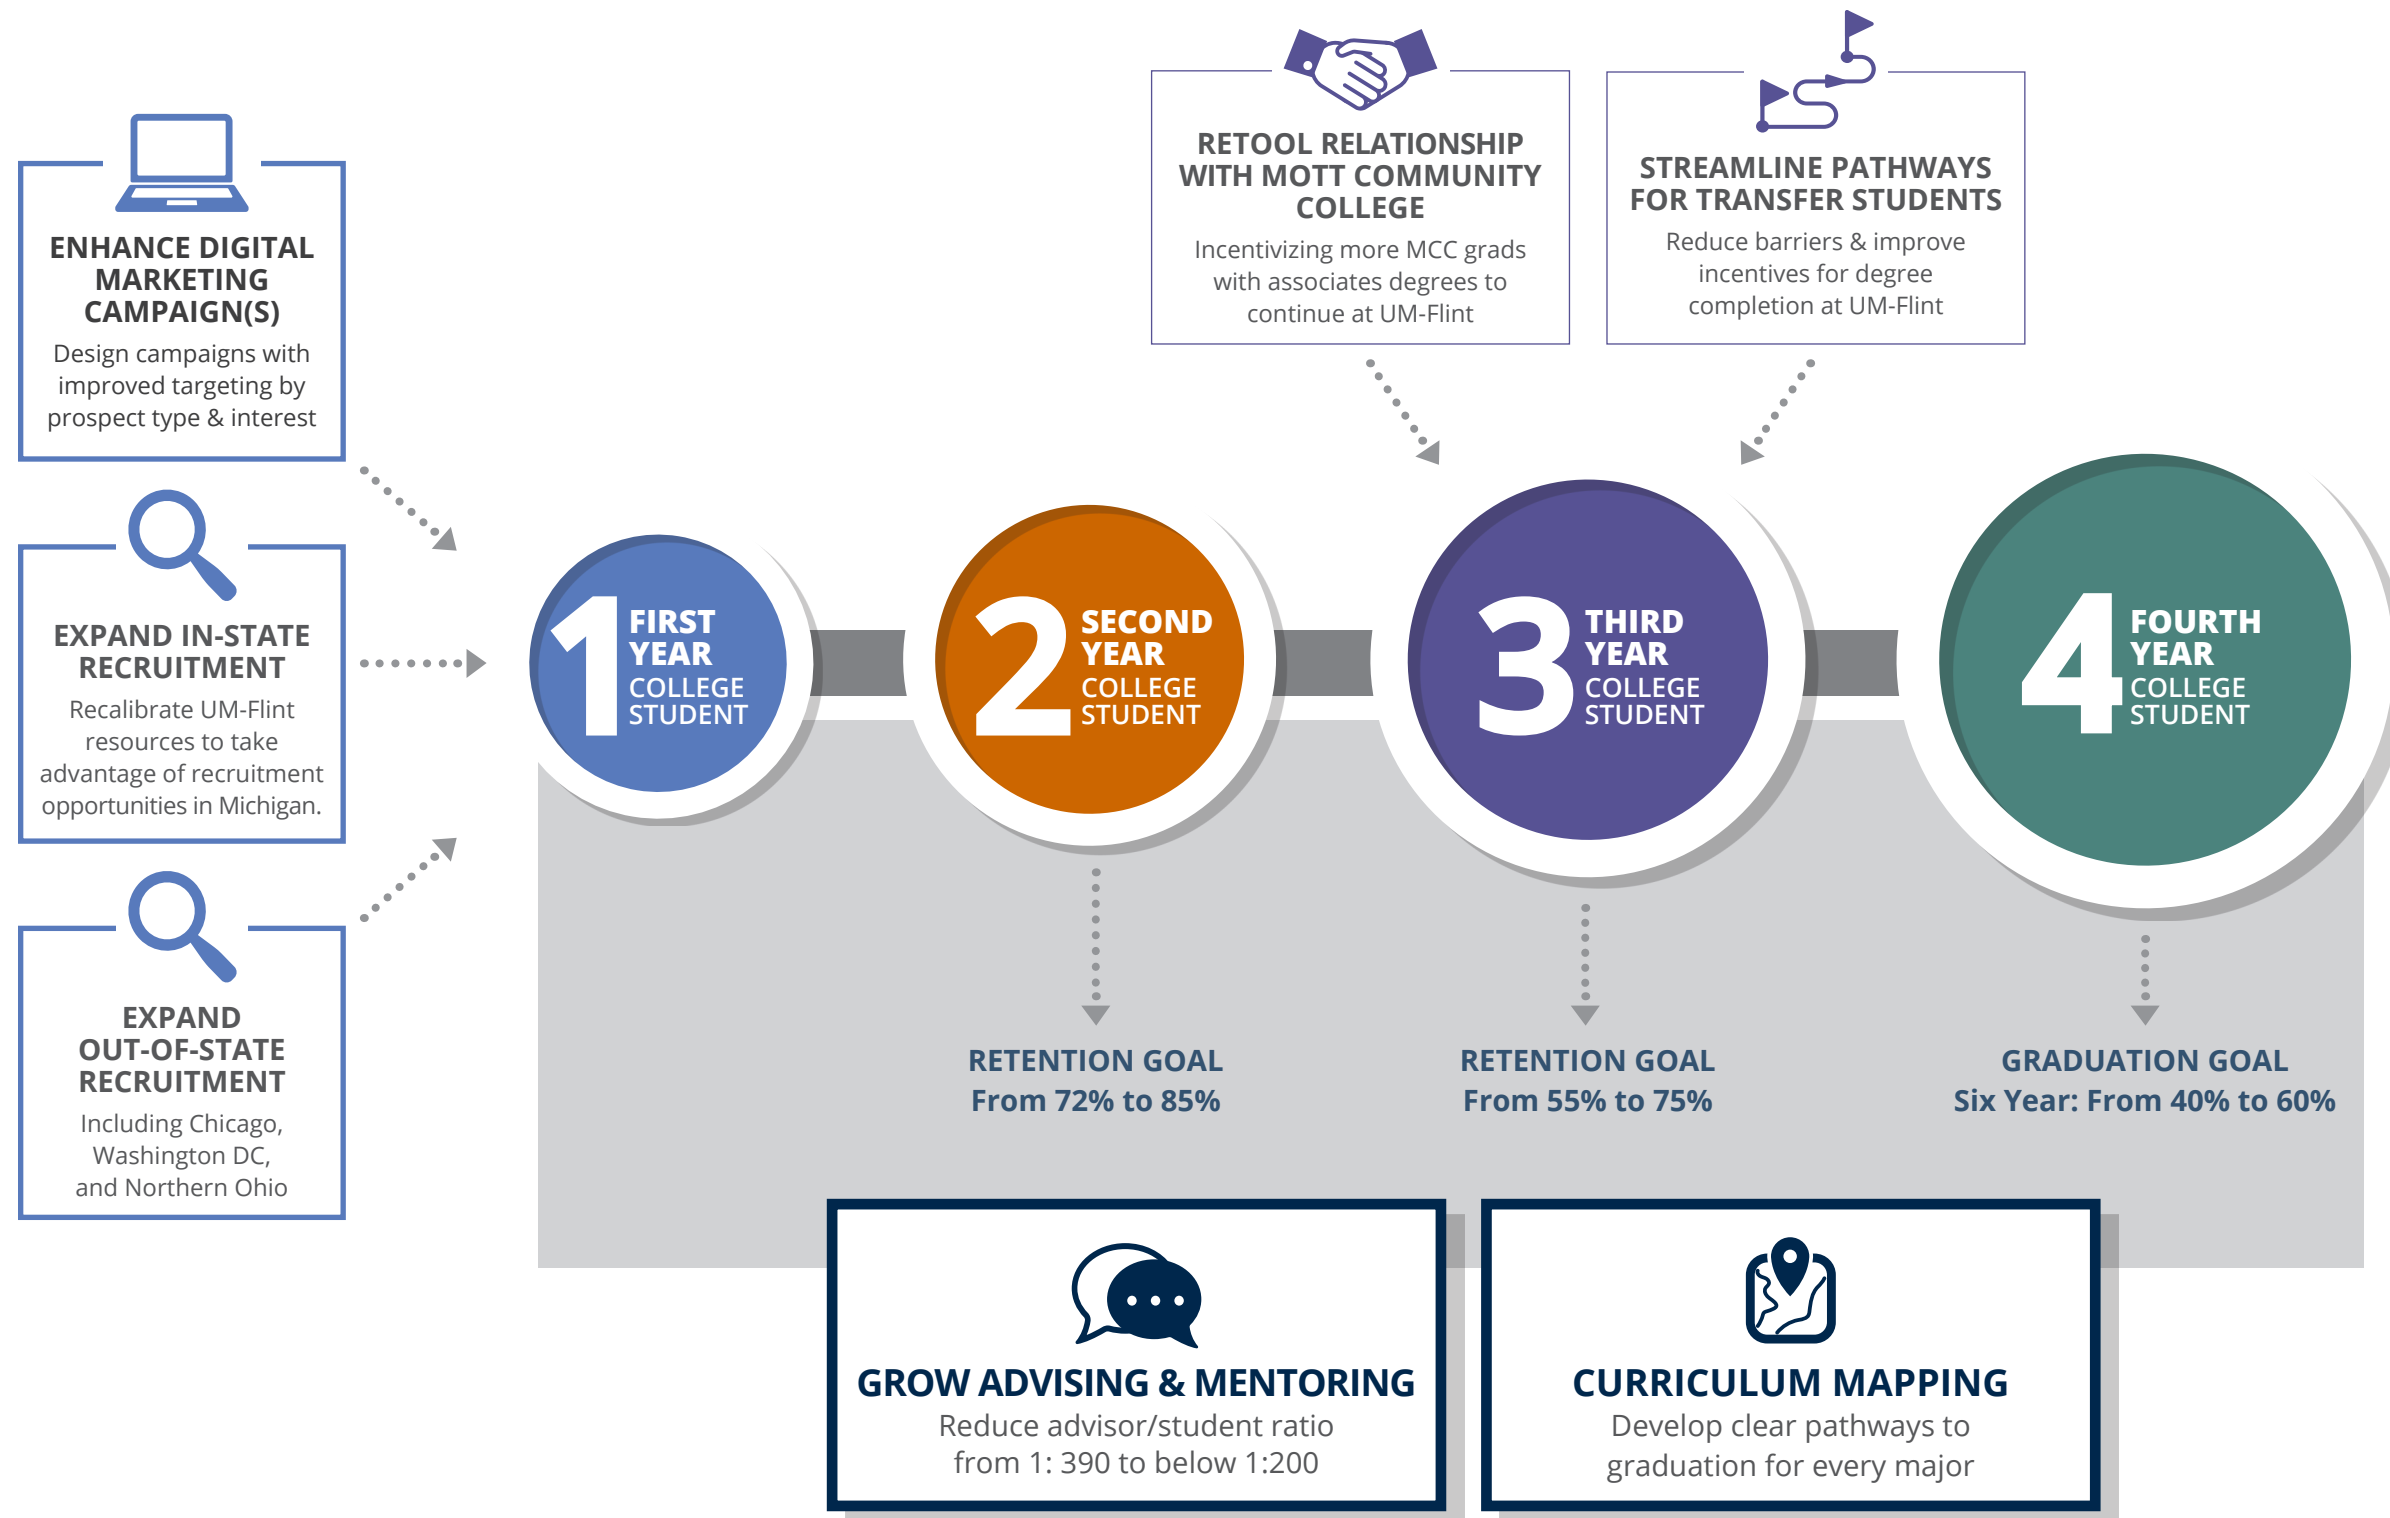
ENHANCE DIGITAL MARKETING CAMPAIGN(S)

Design campaigns with improved targeting by prospect type & interest

EXPAND IN-STATE RECRUITMENT

Recalibrate UM-Flint resources to take advantage of recruitment opportunities in Michigan.

EXPAND OUT-OF-STATE RECRUITMENT

Including Chicago, Washington DC, and Northern Ohio

RETOOL RELATIONSHIP WITH MOTT COMMUNITY COLLEGE

Incentivizing more MCC grads with associates degrees to continue at UM-Flint

STREAMLINE PATHWAYS FOR TRANSFER STUDENTS

Reduce barriers & improve incentives for degree completion at UM-Flint

1 FIRST YEAR COLLEGE STUDENT

2 SECOND YEAR COLLEGE STUDENT

3 THIRD YEAR COLLEGE STUDENT

4 FOURTH YEAR COLLEGE STUDENT

RETENTION GOAL
From 72% to 85%

RETENTION GOAL
From 55% to 75%

GRADUATION GOAL
Six Year: From 40% to 60%

GROW ADVISING & MENTORING

Reduce advisor/student ratio from 1: 390 to below 1:200

CURRICULUM MAPPING

Develop clear pathways to graduation for every major